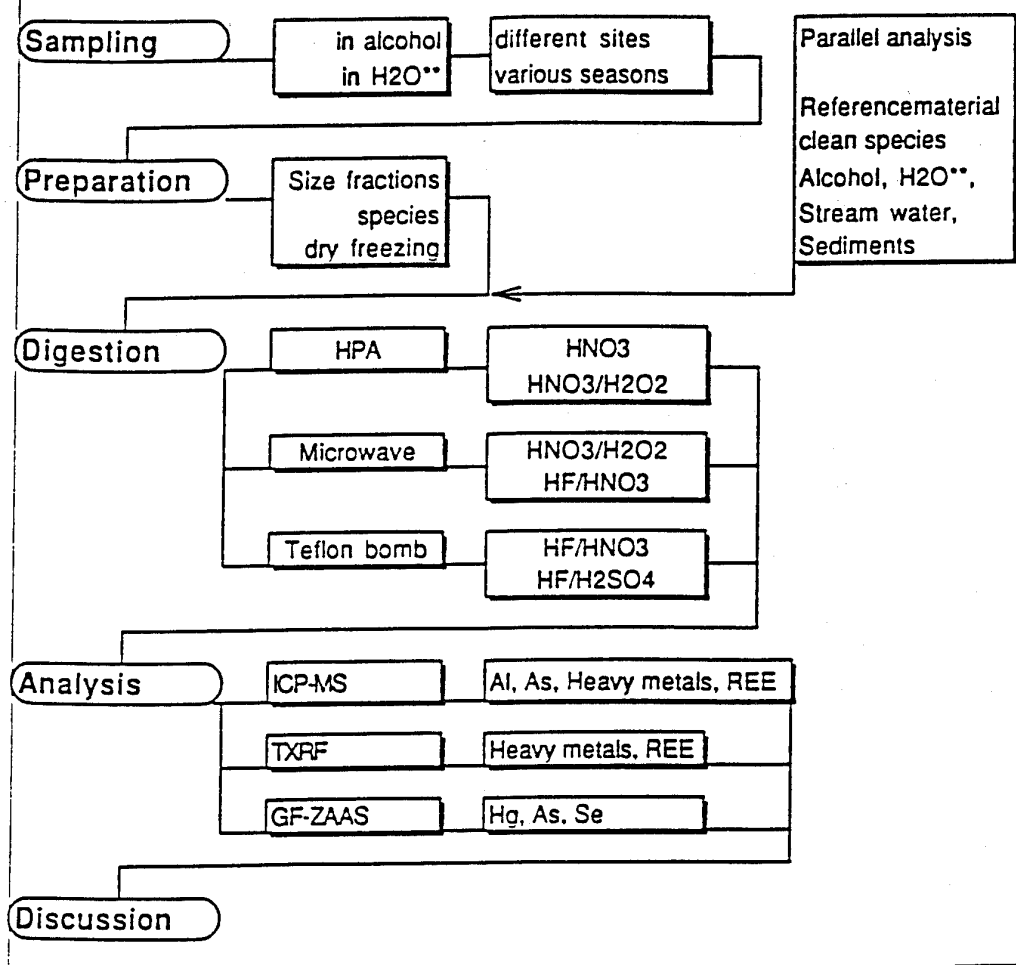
Sampling

in alcohol
in H2O**

different sites
various seasons

Parallel analysis

Referencematerial
clean species
Alcohol, H2O**,
Stream water,
Sediments

Preparation

Size fractions
species
dry freezing

Digestion

HPA

HNO3
HNO3/H2O2

Microwave

HNO3/H2O2
HF/HNO3

Teflon bomb

HF/HNO3
HF/H2SO4

Analysis

ICP-MS

Al, As, Heavy metals, REE

TXRF

Heavy metals, REE

GF-ZAAS

Hg, As, Se

Discussion